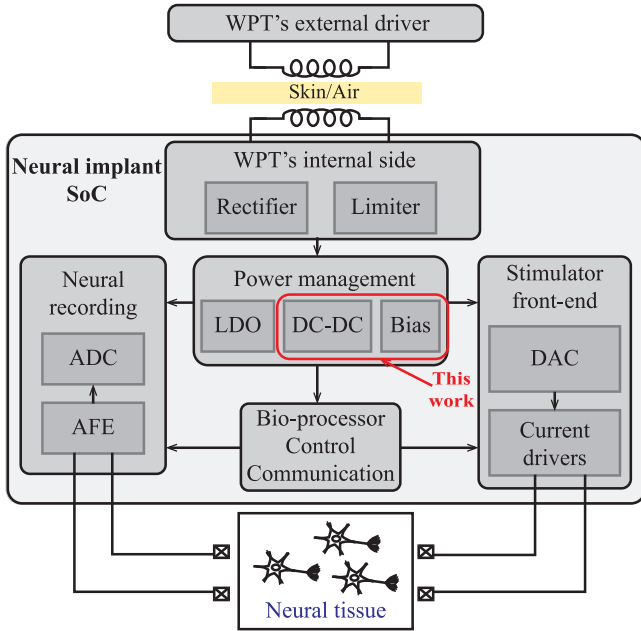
WPT's external driver

Skin/Air

Neural implant SoC

WPT's internal side

Rectifier

Limiter

Neural recording

ADC

AFE

Power management

LDO

DC-DC

Bias

This work

Stimulator front-end

DAC

Current drivers

Bio-processor Control Communication

Neural tissue